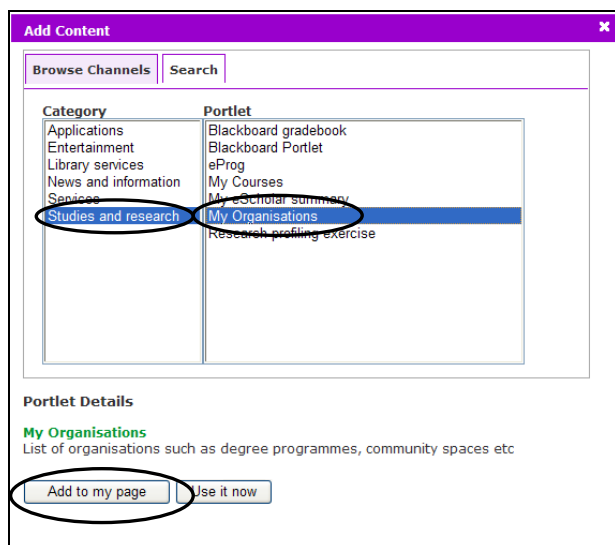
Add Content

×

Browse Channels

Search

Category

Applications
Entertainment
Library services
News and information
Services
Studies and research

Portlet

Blackboard gradebook
Blackboard Portlet
eProg
My Courses
My eScholar summary
My Organisations
Research profiling exercise

Portlet Details

My Organisations
List of organisations such as degree programmes, community spaces etc

Add to my page

Use it now